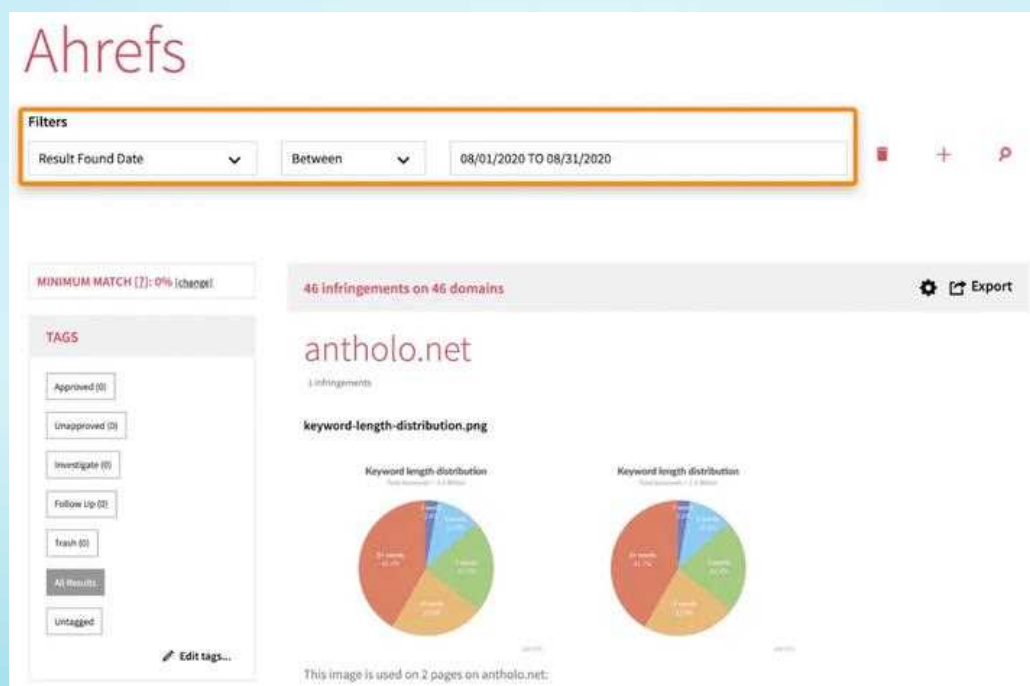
Ahrefs

Filters

Result Found Date

Between

08/01/2020 TO 08/31/2020

MINIMUM MATCH [?]: 0% [change]

TAGS

Approved (0)

Unapproved (0)

Investigate (0)

Follow Up (0)

Trash (0)

All Results

Untagged

Edit tags...

46 infringements on 46 domains

Export

antholo.net

1 infringements

keyword-length-distribution.png

Keyword length distribution

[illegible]

Keyword length distribution

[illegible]

This image is used on 2 pages on antholo.net: